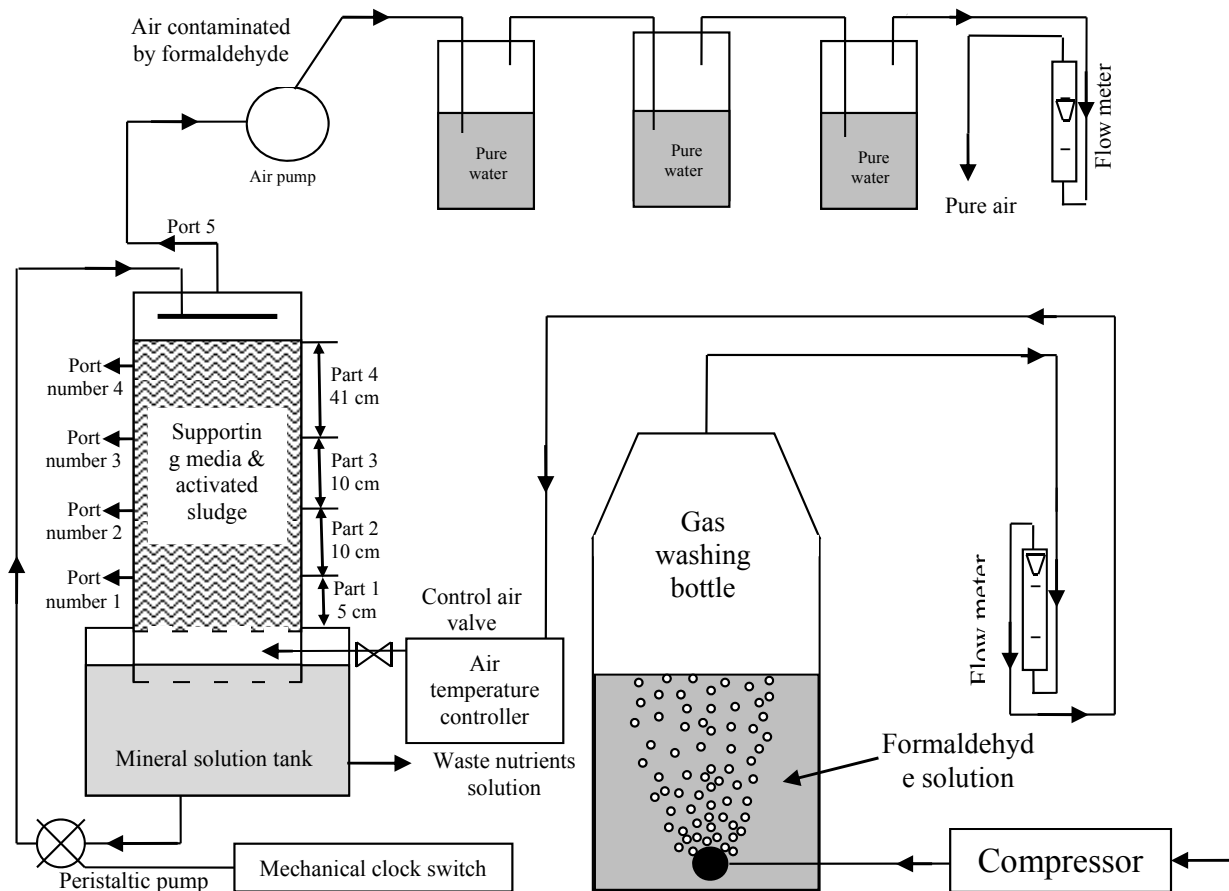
Air contaminated by formaldehyde

Air pump

Pure water

Pure water

Pure water

Pure air

Flow meter

Port 5

Port number 4

Port number 3

Port number 2

Port number 1

Supportin g media & activated sludge

Part 4 41 cm

Part 3 10 cm

Part 2 10 cm

Part 1 5 cm

Control air valve

Air temperature controller

Mineral solution tank

Waste nutrients solution

Peristaltic pump

Mechanical clock switch

Gas washing bottle

Flow meter

Formaldehyd e solution

Compressor